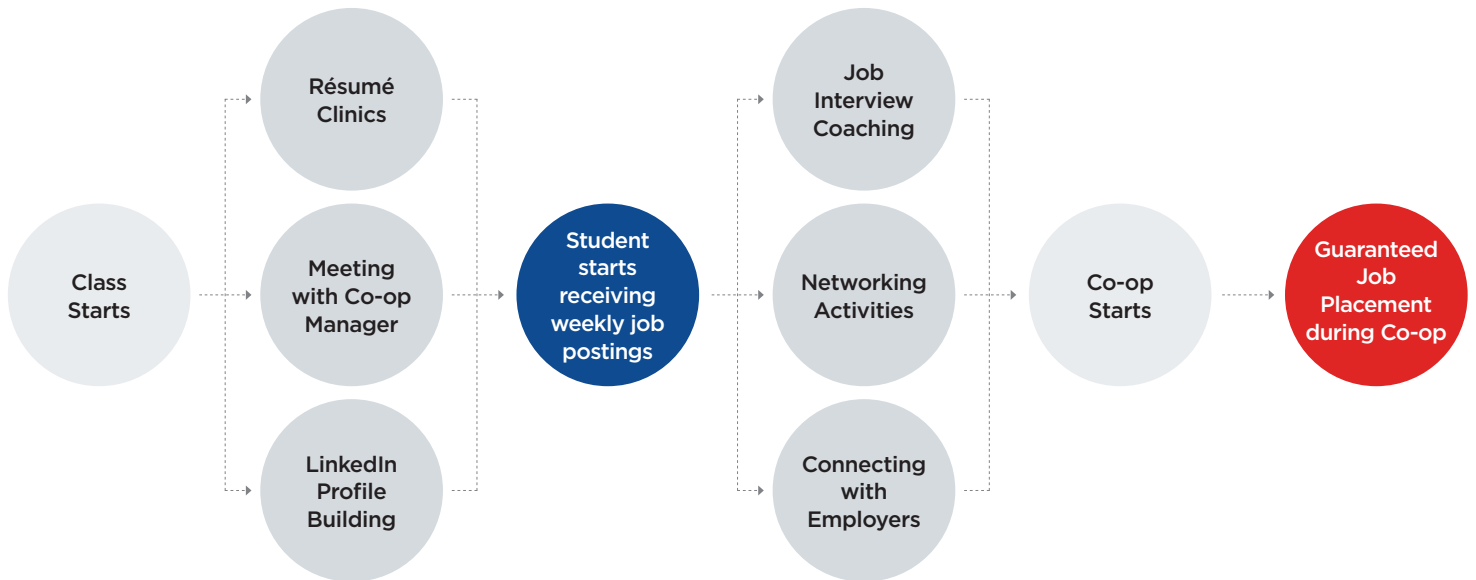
Class Starts

Résumé Clinics

Meeting with Co-op Manager

LinkedIn Profile Building

Student starts receiving weekly job postings

Job Interview Coaching

Networking Activities

Connecting with Employers

Co-op Starts

Guaranteed Job Placement during Co-op